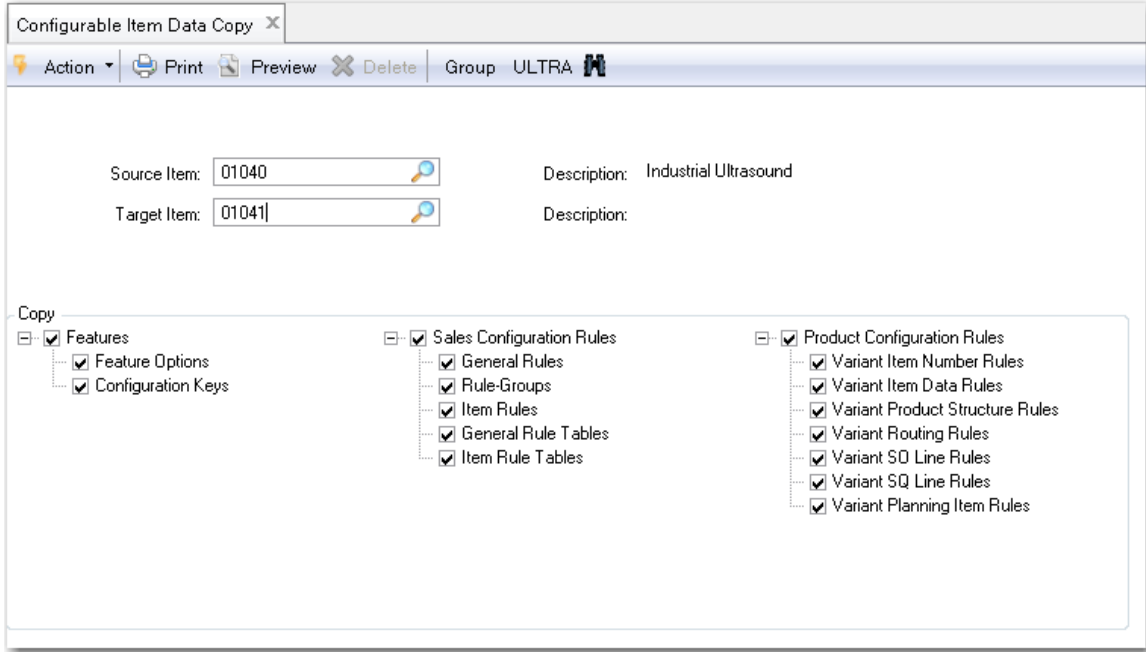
Configurable Item Data Copy ✕

Action ▾ Print Preview Delete Group ULTRA

Source Item: 01040
Description: Industrial Ultrasound
Target Item: 01041
Description:

Copy

Features
Feature Options
Configuration Keys

Sales Configuration Rules
General Rules
Rule-Groups
Item Rules
General Rule Tables
Item Rule Tables

Product Configuration Rules
Variant Item Number Rules
Variant Item Data Rules
Variant Product Structure Rules
Variant Routing Rules
Variant SO Line Rules
Variant SQ Line Rules
Variant Planning Item Rules